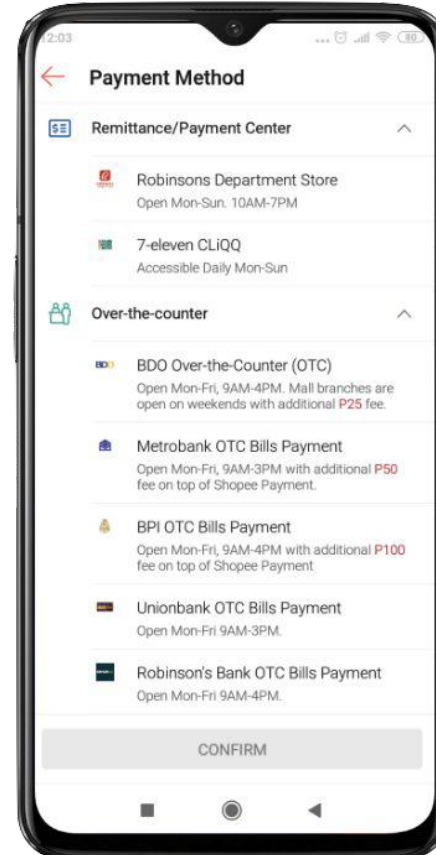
2:03

80

Payment Method

Remittance/Payment Center

Robinsons Department Store
Open Mon-Sun. 10AM-7PM

7-eleven CLiQQ
Accessible Daily Mon-Sun

Over-the-counter

BDO

BDO Over-the-Counter (OTC)
Open Mon-Fri, 9AM-4PM. Mall branches are open on weekends with additional P25 fee.

Metrobank OTC Bills Payment
Open Mon-Fri, 9AM-3PM with additional P50 fee on top of Shopee Payment.

BPI OTC Bills Payment
Open Mon-Fri, 9AM-4PM with additional P100 fee on top of Shopee Payment

Unionbank OTC Bills Payment
Open Mon-Fri 9AM-3PM.

Robinson's Bank OTC Bills Payment
Open Mon-Fri 9AM-4PM.

CONFIRM